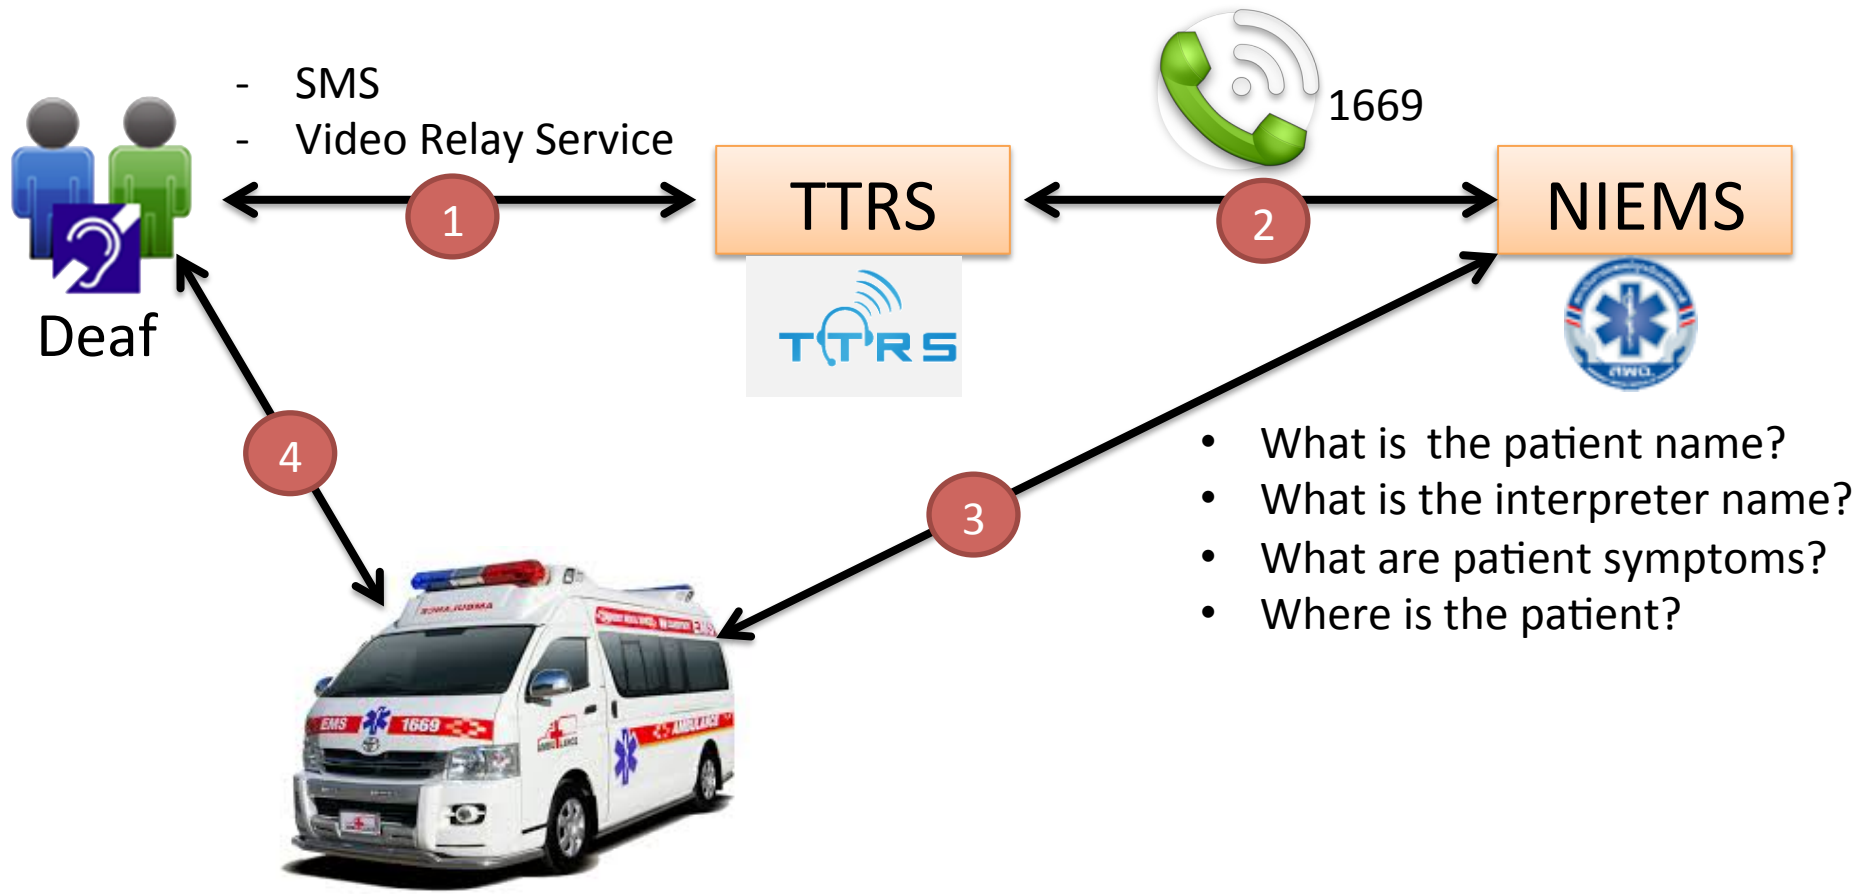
- SMS
- Video Relay Service

1669

Deaf

1

TTRS

2

NIEMS

TTRS

4

3

• What is  the patient name?
• What is the interpreter name?
• What are patient symptoms?
• Where is the patient?

EMS 1669 AMBULANCE